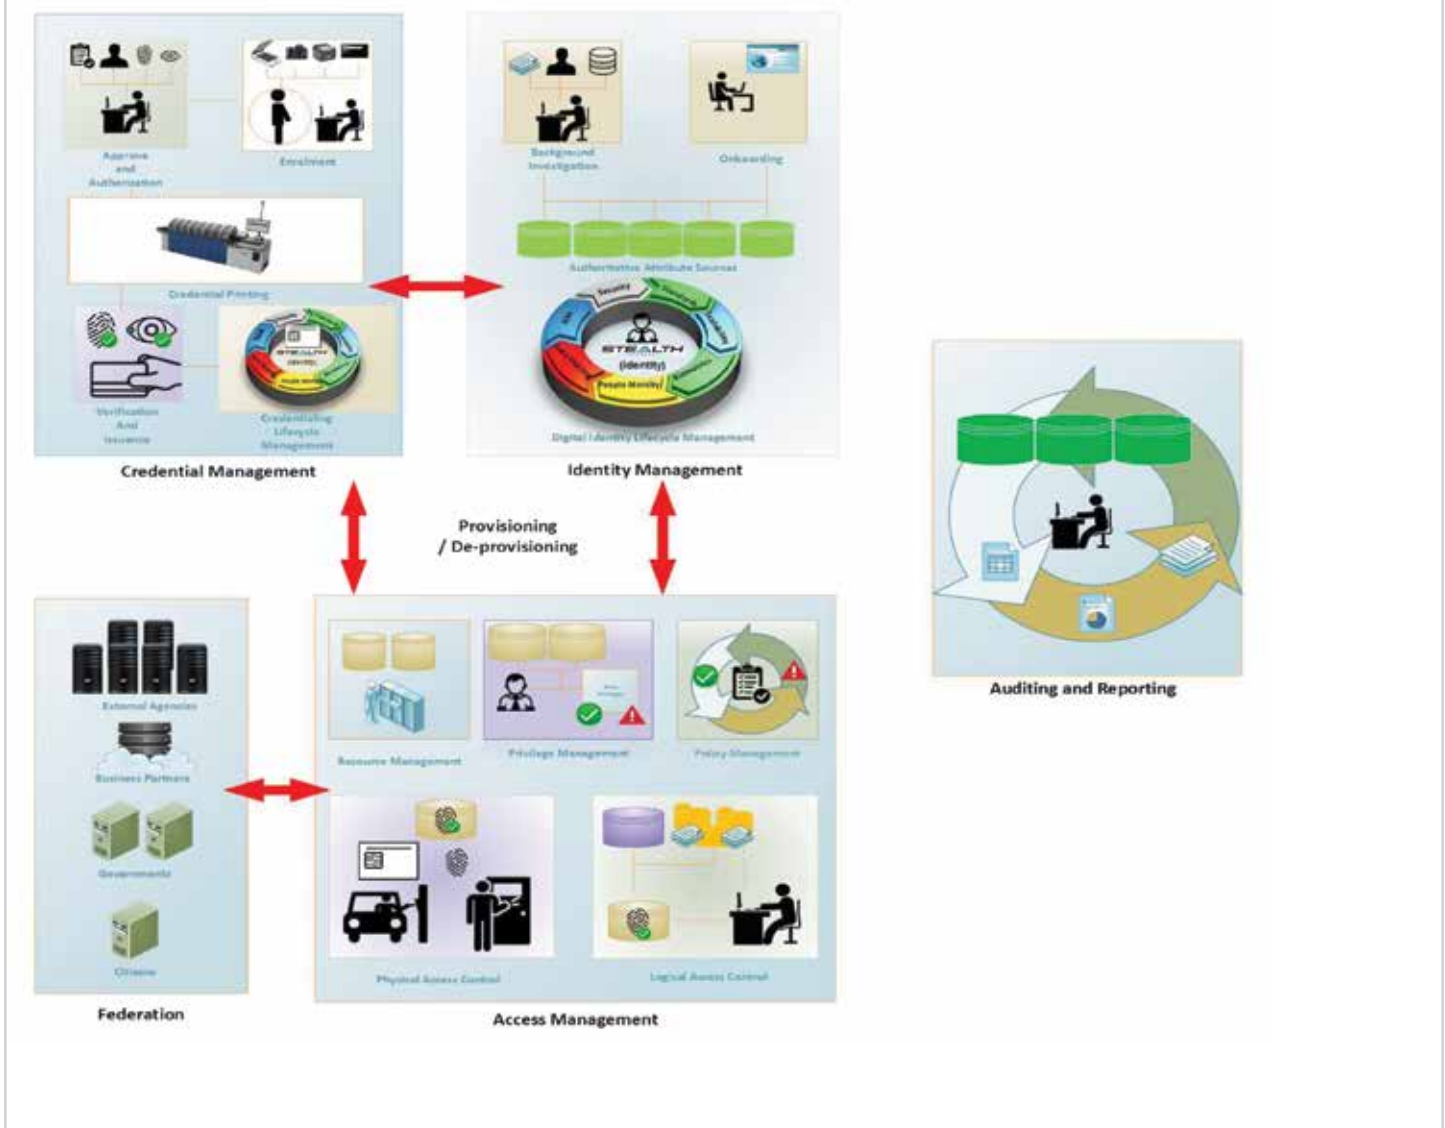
Approve and Authorization

Enrolment

Credential Printing

Verification And Issuance

Credentialing Lifecycle Management

Credential Management

Background Investigation

Onboarding

Authoritative Attribute Sources

Security

STEALTH

(identity)

Digital Identity Lifecycle Management

Identity Management

Provisioning / De-provisioning

Auditing and Reporting

External Agencies

Business Partners

Governments

Citizens

Federation

Resource Management

Privilege Management

Policy Management

Physical Access Control

Logical Access Control

Access Management